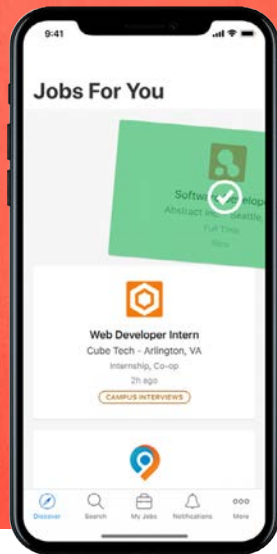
9:41

Jobs For You

Softw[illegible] Develop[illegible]
Abstract In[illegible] Seattle
Full Time
New

Web Developer Intern
Cube Tech - Arlington, VA
Internship, Co-op
2h ago
CAMPUS INTERVIEWS

Discover
Search
My Jobs
Notifications
More